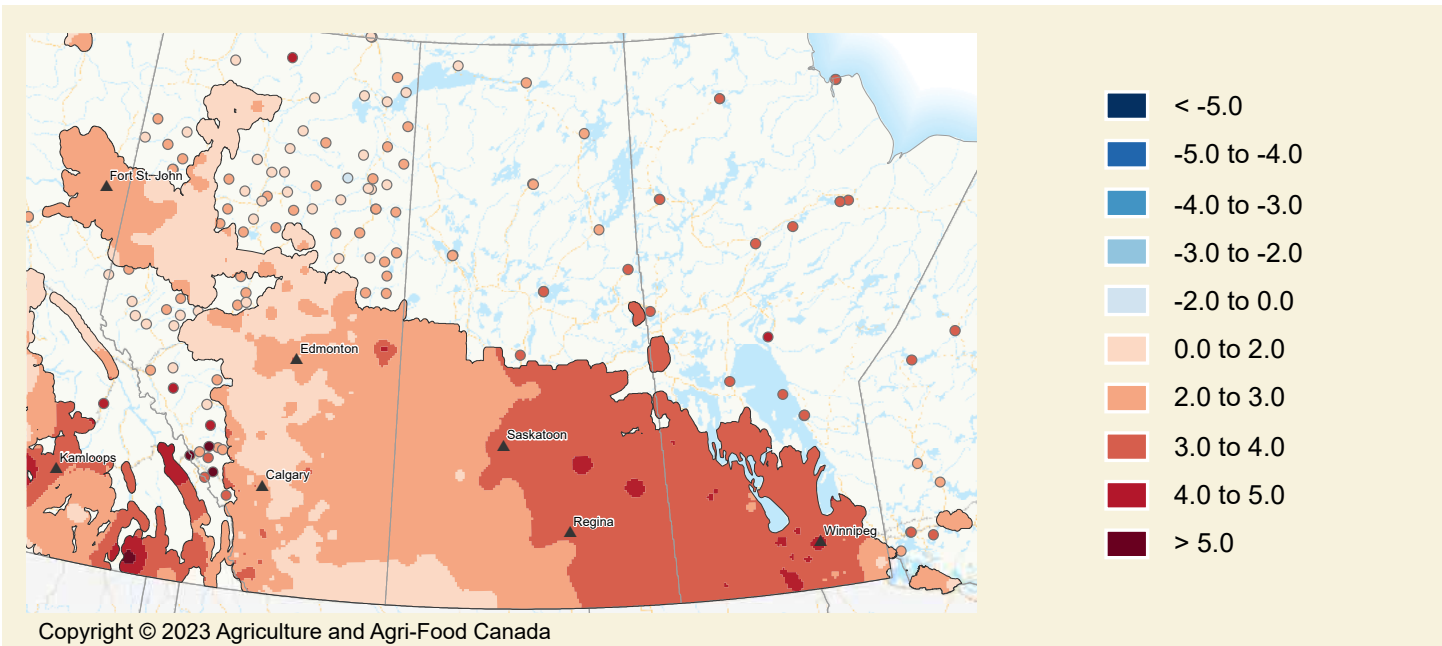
Fort St. John
Edmonton
Kamloops
Calgary
Saskatoon
Regina
Winnipeg

< -5.0
-5.0 to -4.0
-4.0 to -3.0
-3.0 to -2.0
-2.0 to 0.0
0.0 to 2.0
2.0 to 3.0
3.0 to 4.0
4.0 to 5.0
> 5.0

Copyright © 2023 Agriculture and Agri-Food Canada